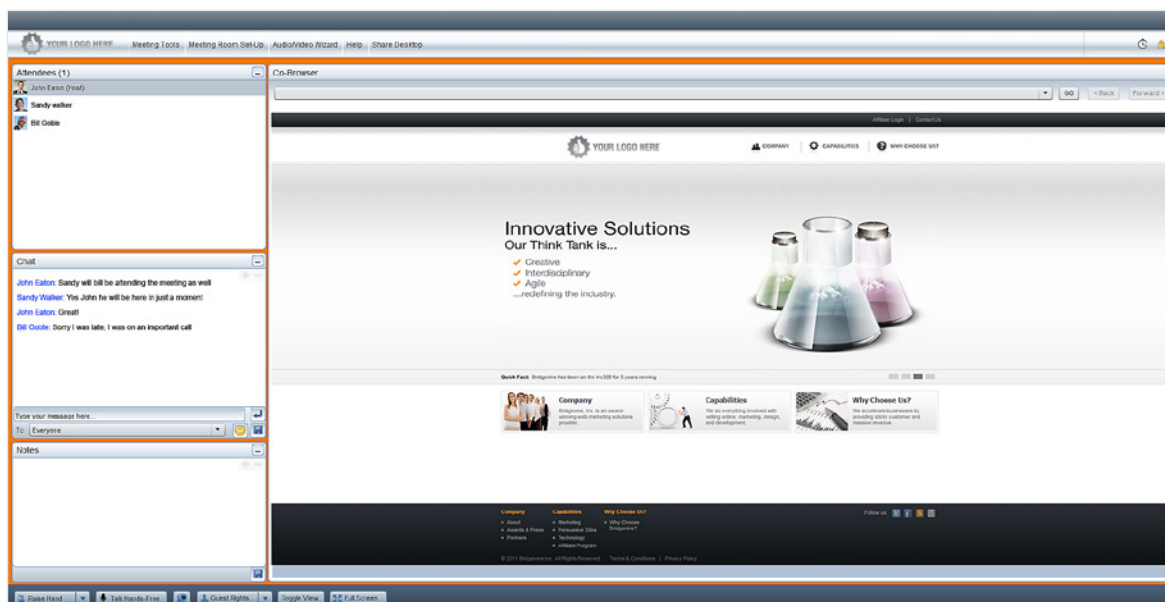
YOUR LOGO HERE Meeting Tools Meeting Room Set-Up Audio/Video Wizard Help Share Desktop

Attendees (1)
John Eaton (host)
Sandy walker
Bill Goble

Chat
John Eaton: Sandy will bill be attending the meeting as well
Sandy Walker: Yes John he will be here in just a moment!
John Eaton: Great!
Bill Goble: Sorry I was late, I was on an inportant call

Type your message here...
To: Everyone

Notes

Co-Browser
GO < Back Forward >

Affiliate Login | Contact Us

YOUR LOGO HERE
COMPANY CAPABILITIES WHY CHOOSE US?

Innovative Solutions
Our Think Tank is...
Creative
Interdisciplinary
Agile
...redefining the industry.

Quick Fact: Bridgeline has been on the Inc500 for 5 years running.

Company
Bridgeline, Inc. is an award-winning web marketing solutions provider.

Capabilities
We do everything involved with selling online: marketing, design, and development.

Why Choose Us?
We accelerate businesses by providing sticky customer and massive revenue.

Company
» About
» Awards & Press
» Partners

Capabilities
» Marketing
» Persuasive Sites
» Technology
» Affiliate Program

Why Choose Us?
» Why Choose Bridgeline?

Follow us:

© 2011 Bridgeline Inc. All Rights Reserved | Terms & Conditions | Privacy Policy

Raise Hand | Talk Hands-Free | Guest Rights | Toggle View | Full Screen